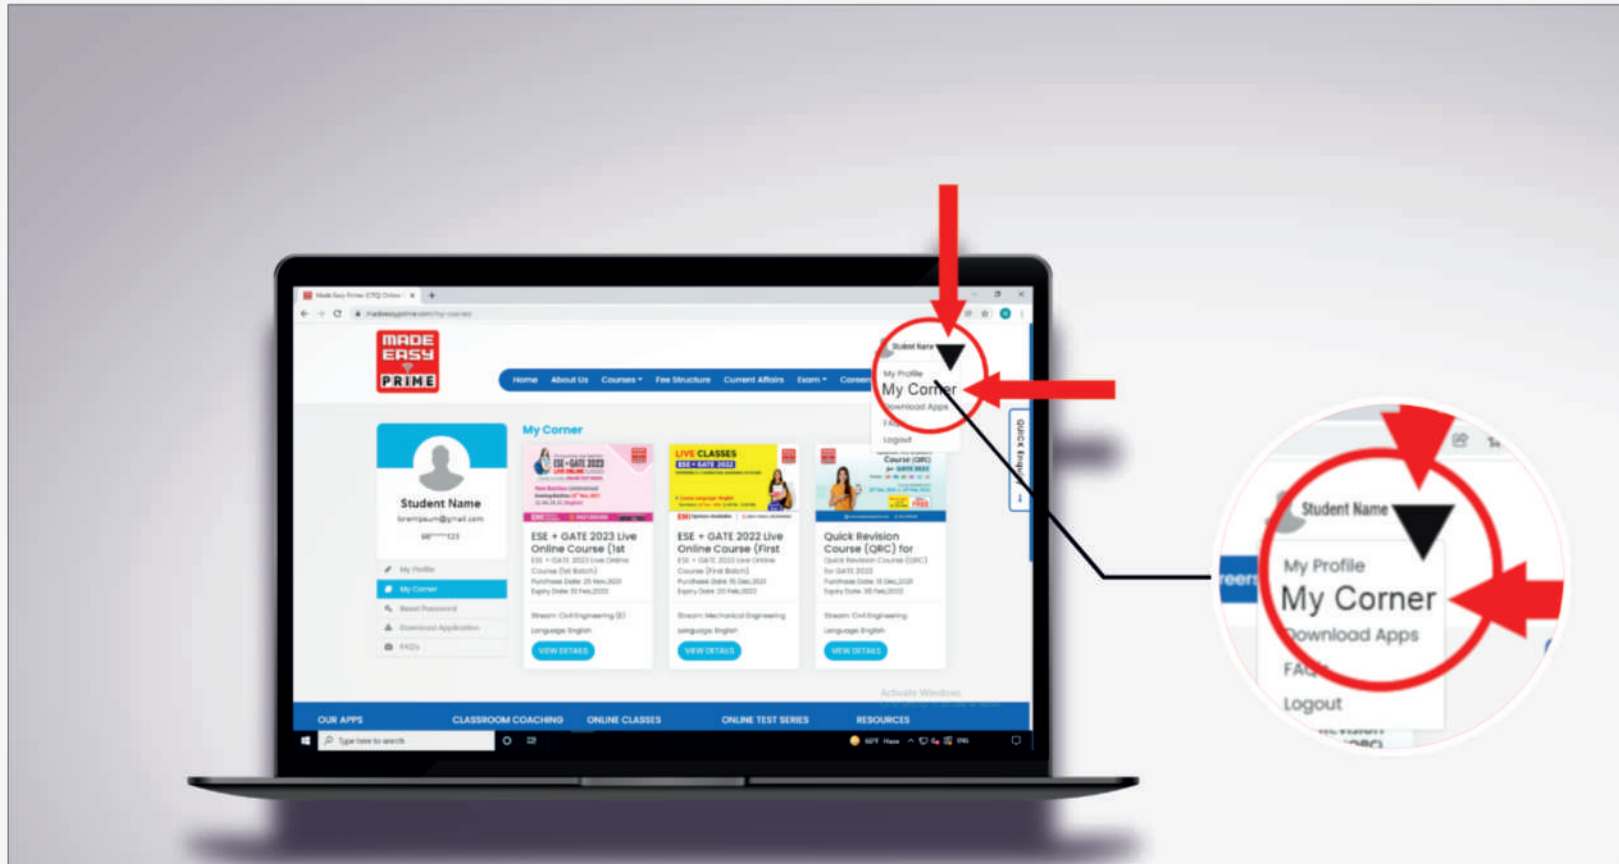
MADE EASY PRIME

Home About Us Courses Fee Structure Current Affairs Exam Careers

Student Name
My Profile
My Corner
Download Apps
FAQ
Logout

My Corner

Student Name
My Profile
My Corner
Reset Password
Download Application
FAQs

ESE + GATE 2023 Live Online Course (1st
Stream: Civil Engineering (E)
Language: English
VIEW DETAILS

LIVE CLASSES
ESE + GATE 2022
ESE + GATE 2022 Live Online Course (First
Stream: Mechanical Engineering
Language: English
VIEW DETAILS

Quick Revision Course (QRC) for
Stream: Civil Engineering
Language: English
VIEW DETAILS

QUICK Enquiry

Activate Windows

OUR APPS CLASSROOM COACHING ONLINE CLASSES ONLINE TEST SERIES RESOURCES

Type here to search

Student Name
My Profile
My Corner
Download Apps
FAQ
Logout